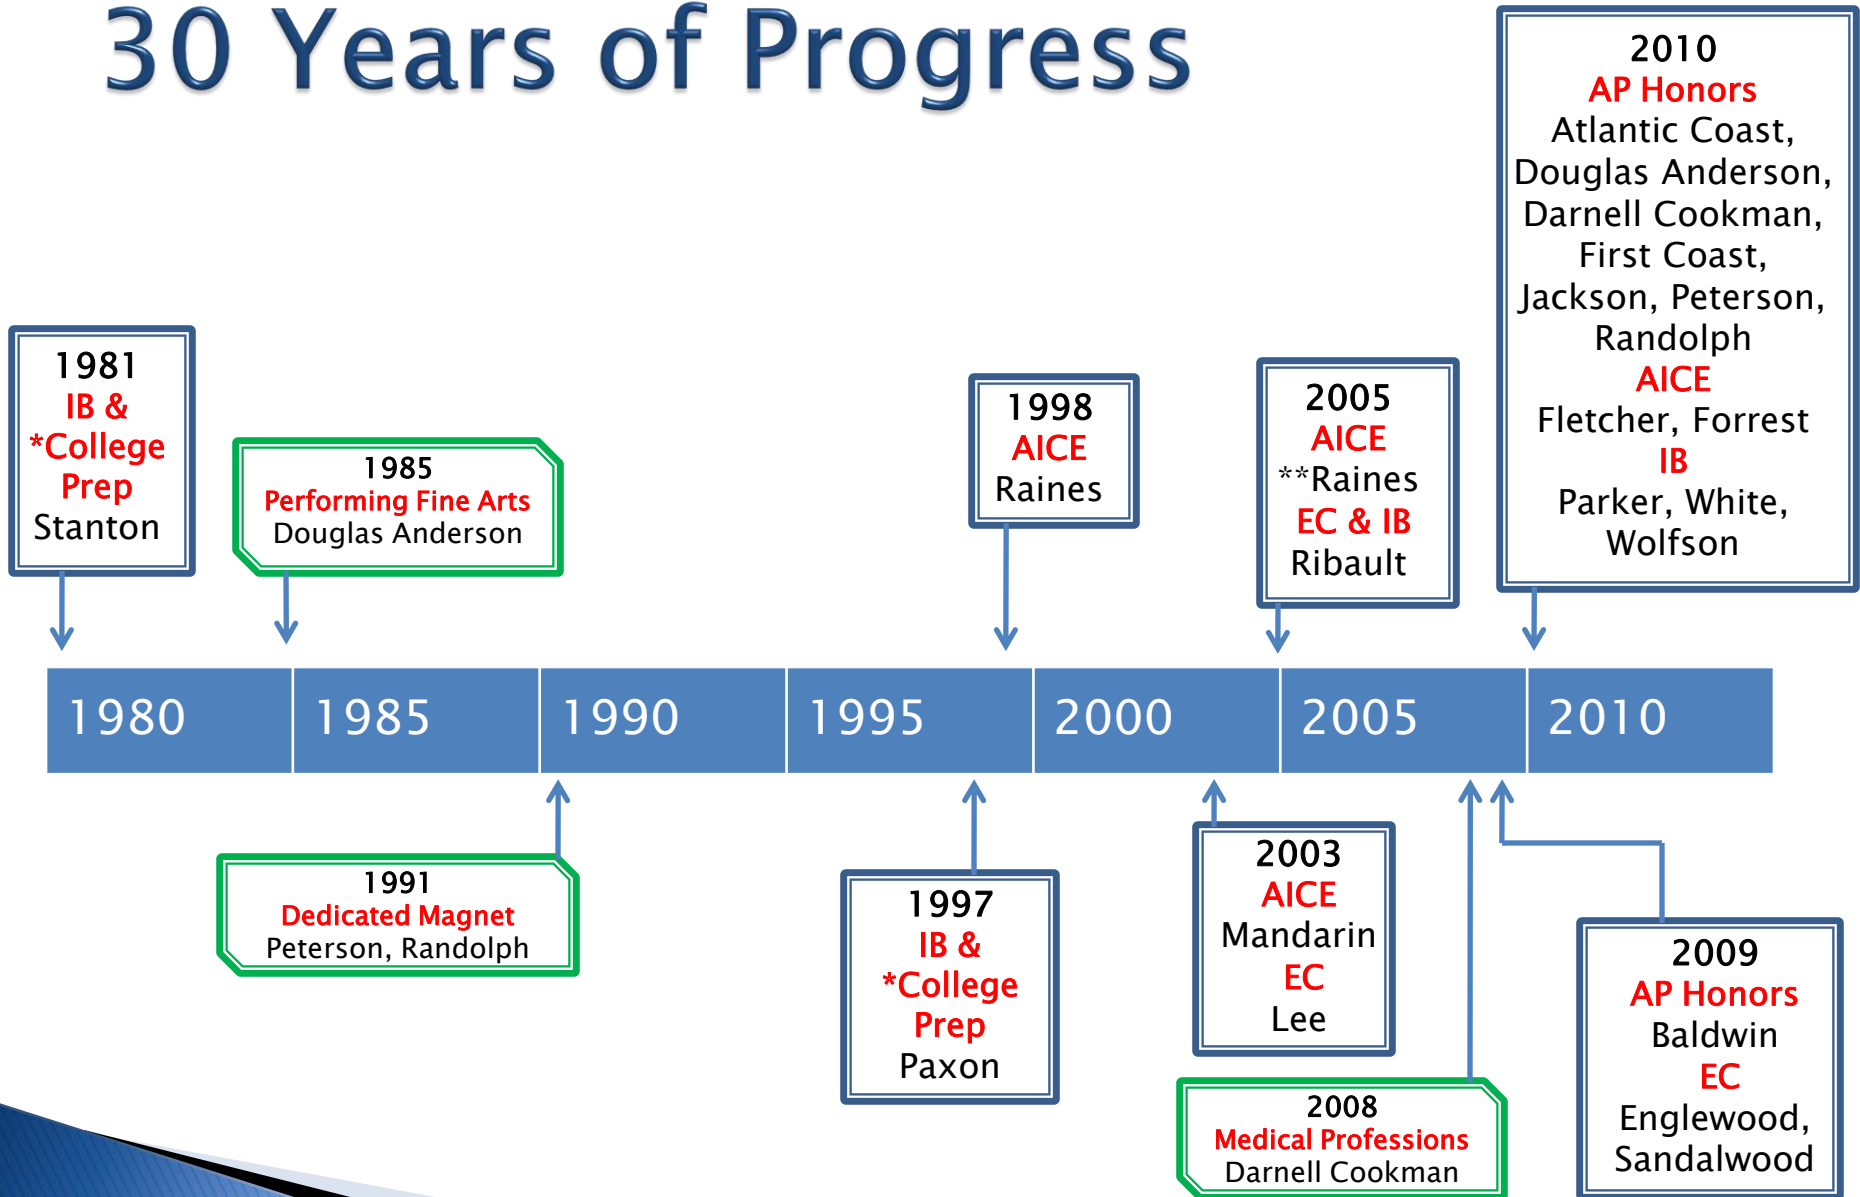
30 Years of Progress

1981
IB &
*College
Prep
Stanton

1985
Performing Fine Arts
Douglas Anderson

1998
AICE
Raines

2005
AICE
**Raines
EC & IB
Ribault

2010
AP Honors
Atlantic Coast, Douglas Anderson, Darnell Cookman, First Coast, Jackson, Peterson, Randolph
AICE
Fletcher, Forrest
IB
Parker, White, Wolfson

1980 | 1985 | 1990 | 1995 | 2000 | 2005 | 2010

1991
Dedicated Magnet
Peterson, Randolph

1997
IB &
*College
Prep
Paxon

2003
AICE
Mandarin
EC
Lee

2008
Medical Professions
Darnell Cookman

2009
AP Honors
Baldwin
EC
Englewood, Sandalwood